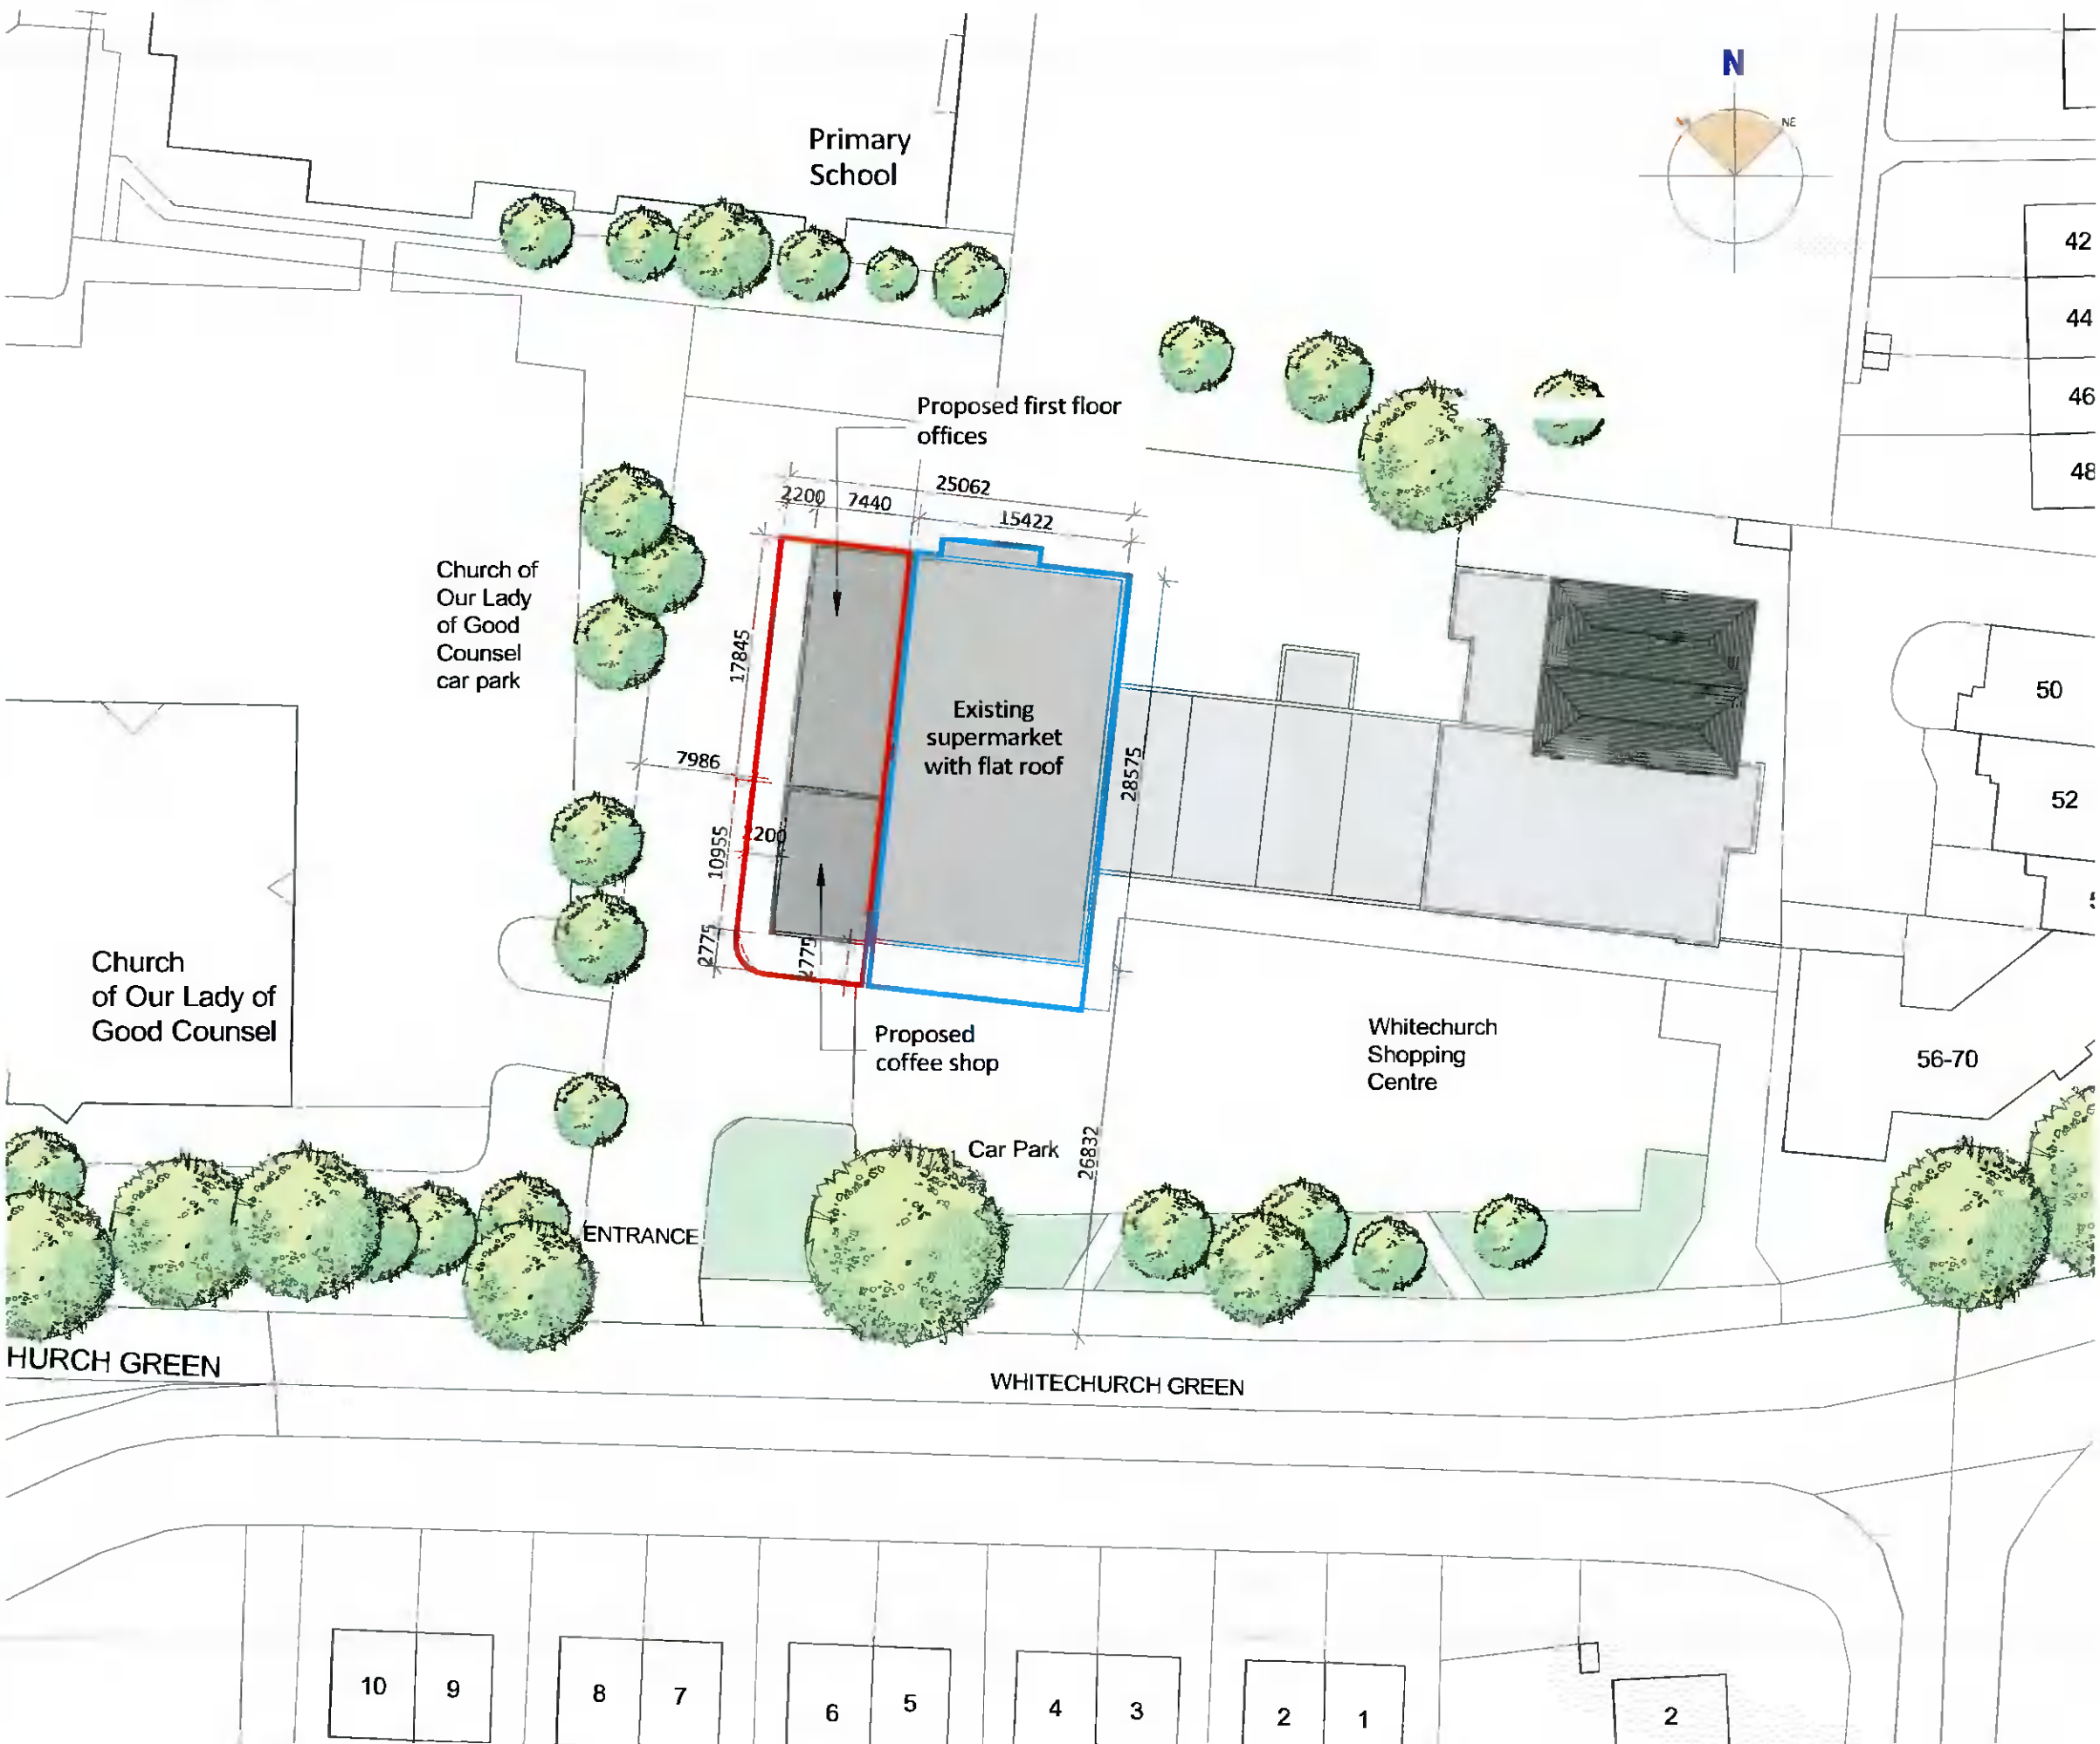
N

NE

Primary School

42

44

46

48

Proposed first floor offices

2200 7440 25062

15422

Church of Our Lady of Good Counsel car park

17845

Existing supermarket with flat roof

28575

50

52

7986

10955

2200

2775

2775

Church of Our Lady of Good Counsel

Proposed coffee shop

Whitechurch Shopping Centre

56-70

Car Park

26832

ENTRANCE

HURCH GREEN

WHITECHURCH GREEN

10 9 8 7 6 5 4 3 2 1 2